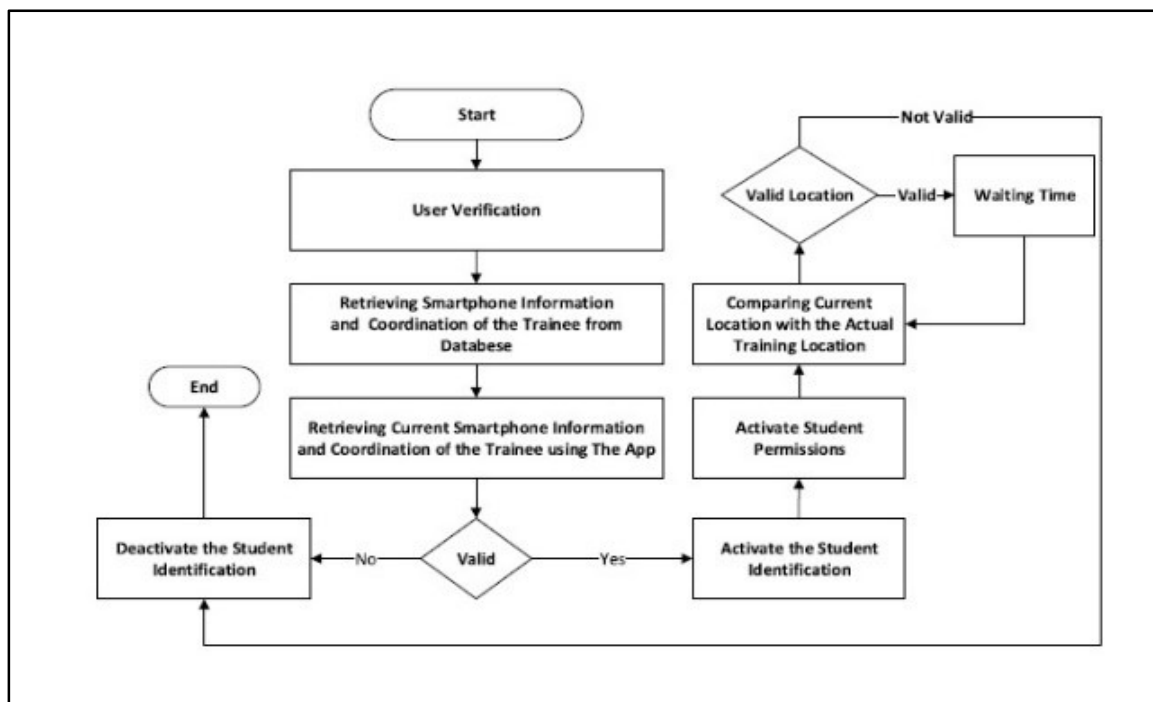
Start

User Verification

Retrieving Smartphone Information and Coordination of the Trainee from Databese

Retrieving Current Smartphone Information and Coordination of the Trainee using The App

Valid

No

Deactivate the Student Identification

End

Yes

Activate the Student Identification

Activate Student Permissions

Comparing Current Location with the Actual Training Location

Valid Location

Valid

Waiting Time

Not Valid